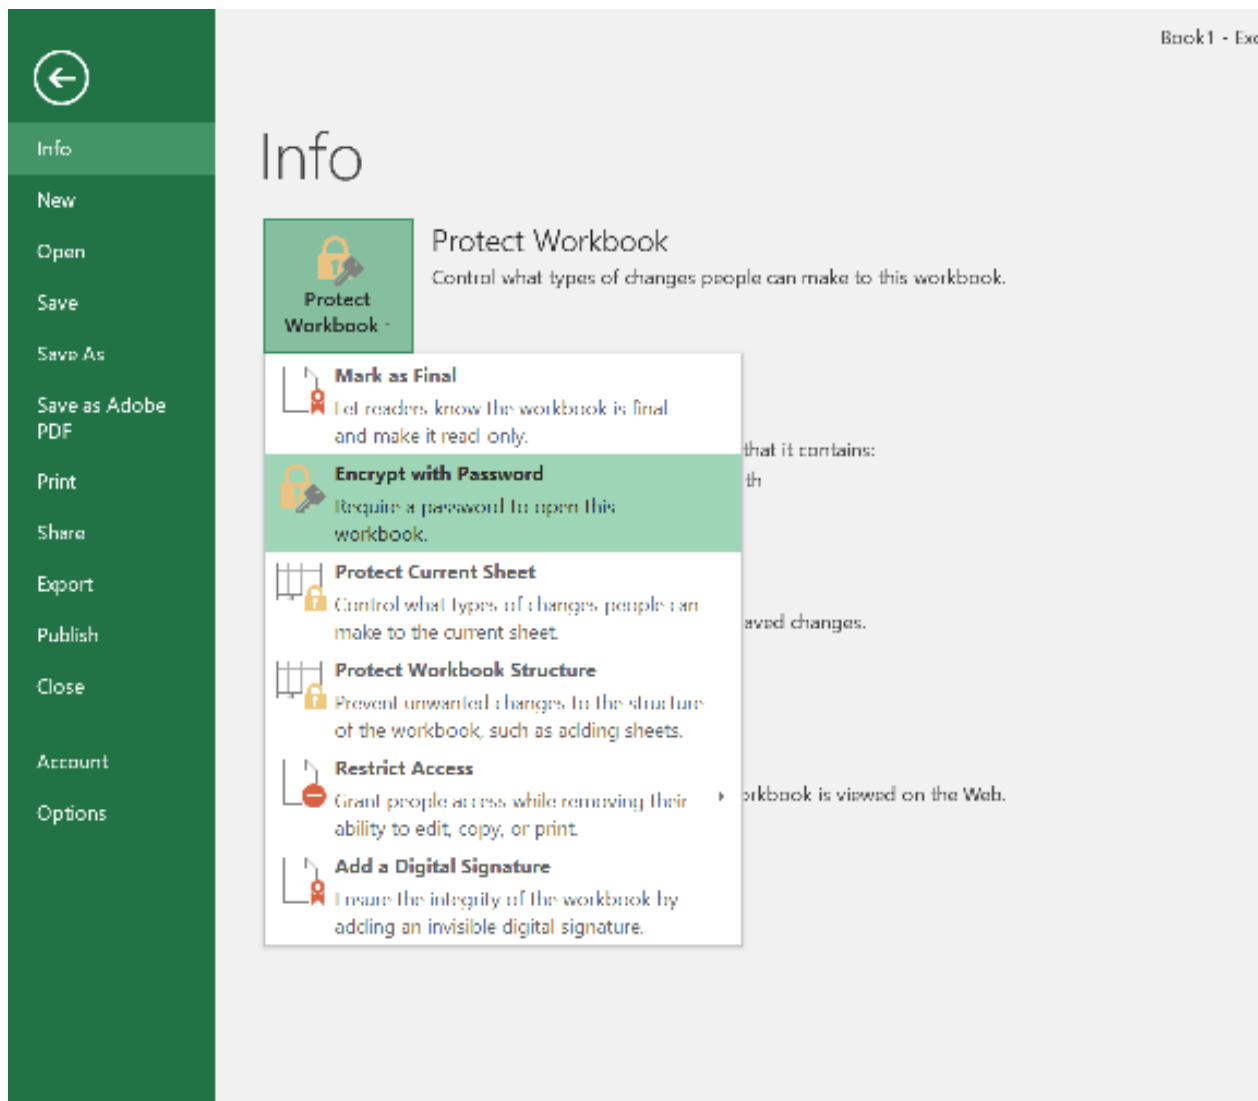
Info
New
Open
Save
Save As
Save as Adobe PDF
Print
Share
Export
Publish
Close
Account
Options

Book1 - Exc

Info

Protect Workbook

Protect Workbook
Control what types of changes people can make to this workbook.

Mark as Final
Let readers know the workbook is final and make it read only.

Encrypt with Password
Require a password to open this workbook.

Protect Current Sheet
Control what types of changes people can make to the current sheet.

Protect Workbook Structure
Prevent unwanted changes to the structure of the workbook, such as adding sheets.

Restrict Access
Grant people access while removing their ability to edit, copy, or print.

Add a Digital Signature
Ensure the integrity of the workbook by adding an invisible digital signature.

that it contains:
th
aved changes.
orkbook is viewed on the Web.